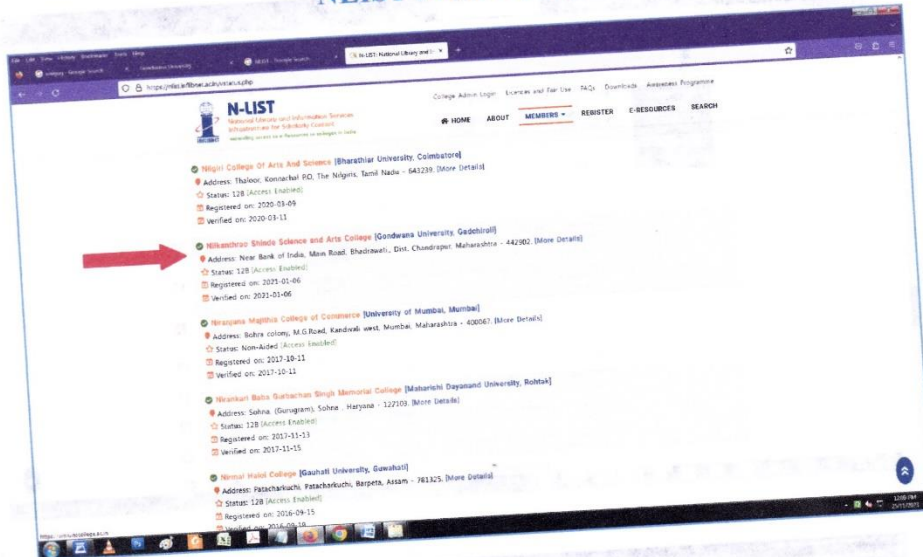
N-LIST

File Edit View History Bookmarks Tools Help

N-LIST: National Library and I...

https://nlist.inflibnet.ac.in/members.php

College Admin Login  Licences and Fair Use  FAQs  Downloads  Awareness Programme

N-LIST
National Library and Information Services Infrastructure for Scholarly Content

HOME  ABOUT  MEMBERS  REGISTER  E-RESOURCES  SEARCH

Nilgiri College Of Arts And Science [Bharathiar University, Coimbatore]
Address: Thaloor, Konnachal P.O, The Nilgiris, Tamil Nadu - 643239. [More Details]
Status: 12B [Access Enabled]
Registered on: 2020-03-09
Verified on: 2020-03-11

Nilkanthrao Shinde Science and Arts College [Gondwana University, Gadchiroli]
Address: Near Bank of India, Main Road, Bhadrawati., Dist. Chandrapur, Maharashtra - 442902. [More Details]
Status: 12B [Access Enabled]
Registered on: 2021-01-06
Verified on: 2021-01-06

Niranjana Majithia College of Commerce [University of Mumbai, Mumbai]
Address: Bohra colony, M.G.Road, Kandivali west, Mumbai, Maharashtra - 400067. [More Details]
Status: Non-Aided [Access Enabled]
Registered on: 2017-10-11
Verified on: 2017-10-11

Nirankari Baba Gurbachan Singh Memorial College [Maharishi Dayanand University, Rohtak]
Address: Sohna, (Gurugram), Sohna , Haryana - 122103. [More Details]
Status: 12B [Access Enabled]
Registered on: 2017-11-13
Verified on: 2017-11-15

Nirmal Haloi College [Gauhati University, Guwahati]
Address: Patacharkuchi, Patacharkuchi, Barpeta, Assam - 781325. [More Details]
Status: 12B [Access Enabled]
Registered on: 2016-09-15
Verified on: 2016-09-19

https://nlist.inflibnet.ac.in

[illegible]